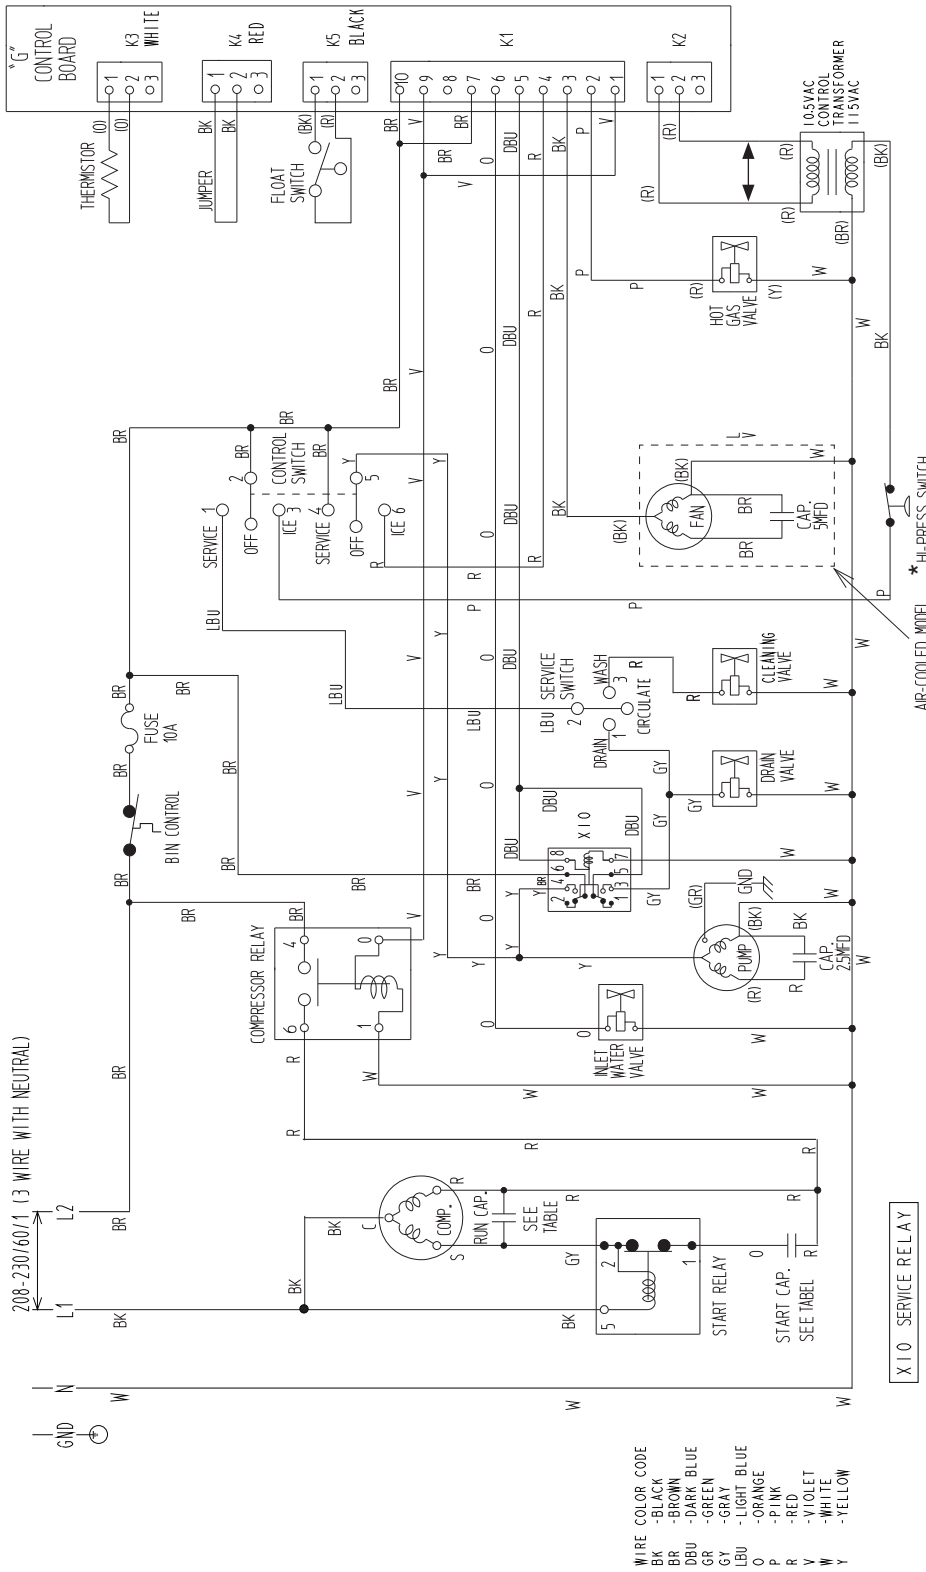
"G" CONTROL BOARD
K3 WHITE
K4 RED
K5 BLACK
K1
K2
1 2 3
1 2 3
1 2 3
10 9 8 7 6 5 4 3 2 1
1 2 3
THERMISTOR (O) (O)
JUMPER BK BK
FLOAT SWITCH (BK) (R)
BR V BR O DBU R BK P V
(R) (R)
10.5VAC CONTROL TRANSFORMER 115VAC
(R) (BK) (R) (BR)
HOT GAS VALVE (R) (Y)
W BK
BR
CONTROL SWITCH
SERVICE 1 OFF 2 ICE 3 SERVICE 4 OFF 5 ICE 6
BR BR BR Y Y
FAN (BK) (BK) BR BR CAP. 5MFD
L V
* HI-PRESS SWITCH
AIR-COOLED MODEL
LBU
SERVICE SWITCH
WASH 3 CIRCULATE 2 DRAIN 1
CLEANING VALVE
DRAIN VALVE
GY
FUSE 10A
BIN CONTROL
X10
DBU
GND
(GR) (BK)
PUMP (R)
CAP. 25MFD
COMPRESSOR RELAY
4 0 6 1
INLET WATER VALVE
208-230/60/1 (3 WIRE WITH NEUTRAL)
L2 L1
COMP.
C S R
RUN CAP. SEE TABLE
START RELAY
2 1 5
START CAP. SEE TABEL
X10 SERVICE RELAY
GND N
W
WIRE COLOR CODE
BK -BLACK
BR -BROWN
DBU -DARK BLUE
GR -GREEN
GY -GRAY
LBU -LIGHT BLUE
O -ORANGE
P -PINK
R -RED
V -VIOLET
W -WHITE
Y -YELLOW